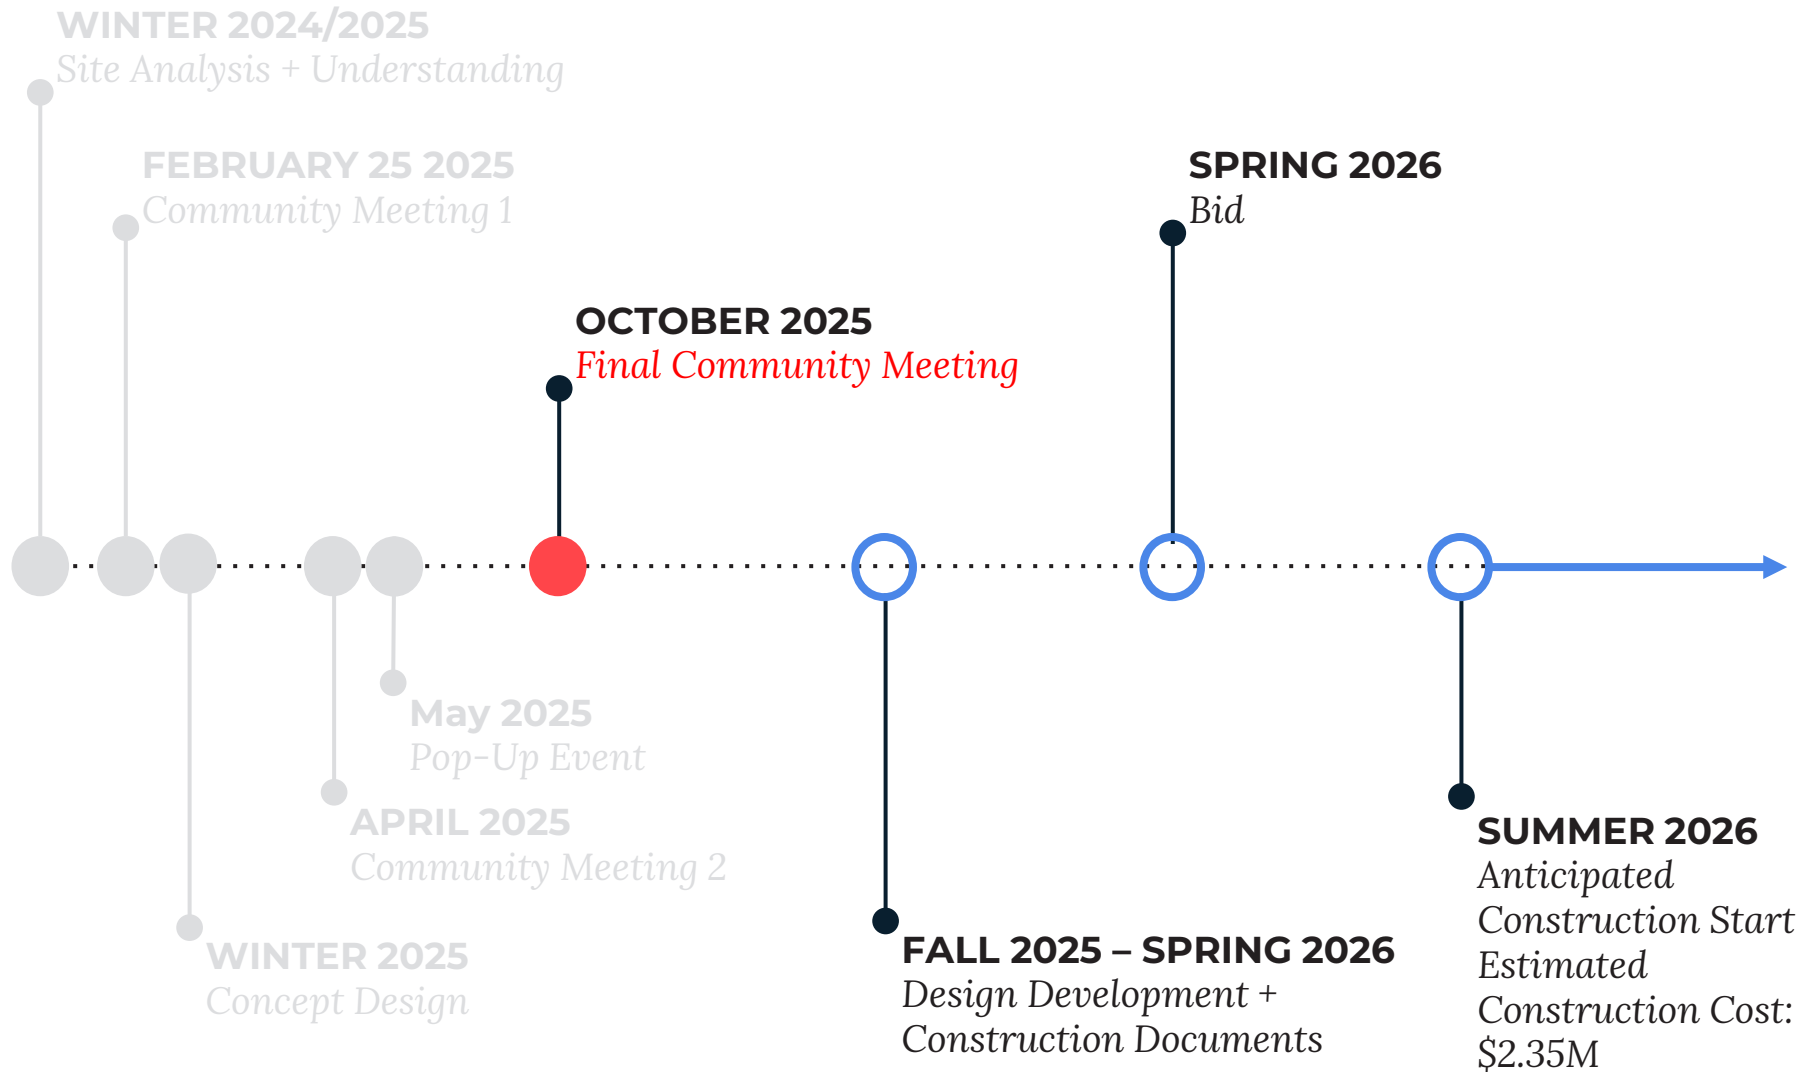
WINTER 2024/2025
Site Analysis + Understanding

FEBRUARY 25 2025
Community Meeting 1

SPRING 2026
Bid

OCTOBER 2025
Final Community Meeting

May 2025
Pop-Up Event

APRIL 2025
Community Meeting 2

WINTER 2025
Concept Design

FALL 2025 – SPRING 2026
Design Development + Construction Documents

SUMMER 2026
Anticipated Construction Start
Estimated Construction Cost: \$2.35M